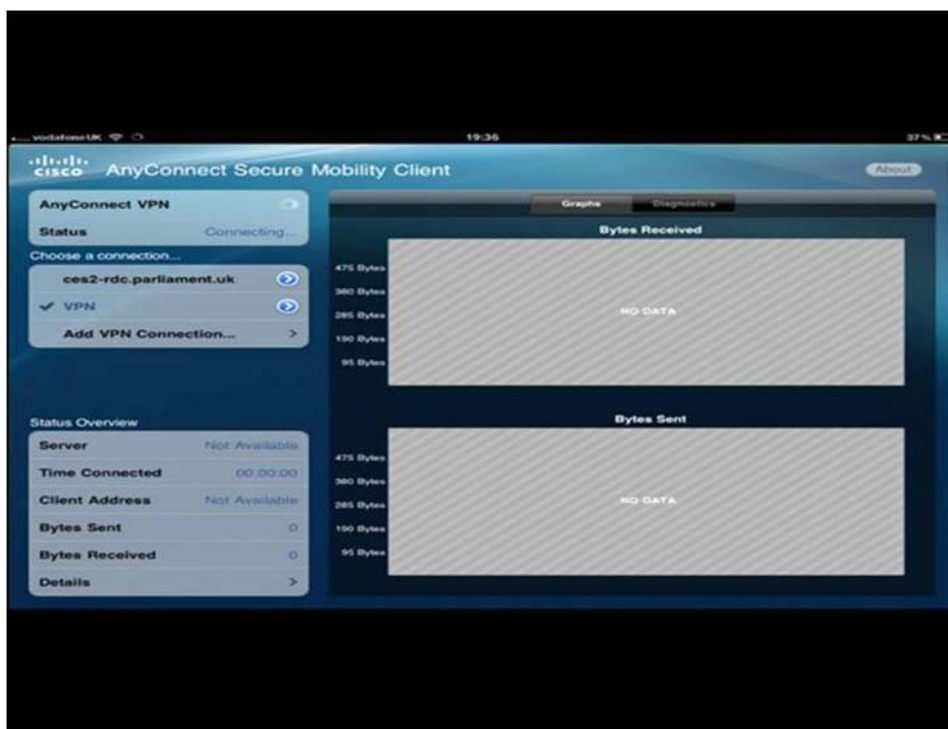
vodafone UK
19:36
37%

cisco AnyConnect Secure Mobility Client
About

AnyConnect VPN
Status Connecting...
Choose a connection...
ces2-rdc.parliament.uk
VPN
Add VPN Connection... >

Status Overview
Server Not Available
Time Connected 00:00:00
Client Address Not Available
Bytes Sent 0
Bytes Received 0
Details >

Graphs Diagnostics

Bytes Received
475 Bytes
380 Bytes
285 Bytes
190 Bytes
95 Bytes
NO DATA

Bytes Sent
475 Bytes
380 Bytes
285 Bytes
190 Bytes
95 Bytes
NO DATA